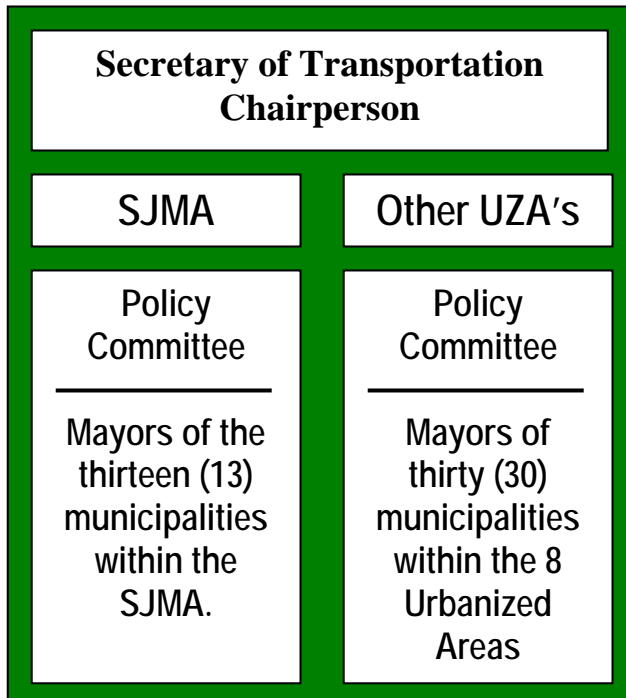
Secretary of Transportation Chairperson

SJMA

Policy Committee

Mayors of the thirteen (13) municipalities within the SJMA.

Other UZA′s

Policy Committee

Mayors of thirty (30) municipalities within the 8 Urbanized Areas